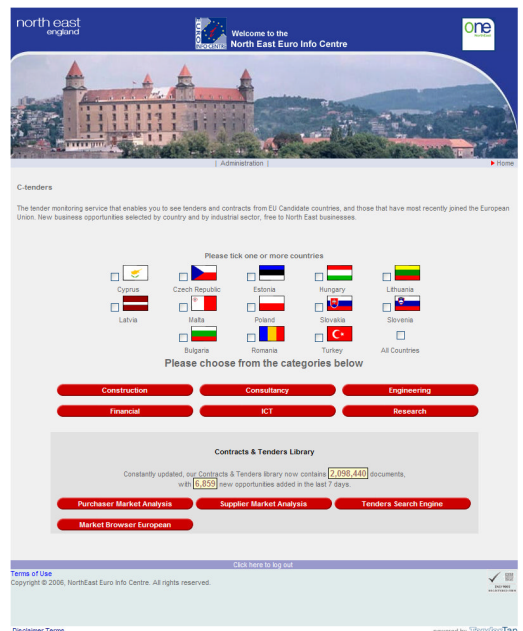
north east england

EURO INFO CENTRE

Welcome to the North East Euro Info Centre

one NorthEast

| Administration |

▶ Home

C-tenders

The tender monitoring service that enables you to see tenders and contracts from EU Candidate countries, and those that have most recently joined the European Union. New business opportunities selected by country and by industrial sector, free to North East businesses.

Please tick one or more countries

Cyprus Czech Republic Estonia Hungary Lithuania

Latvia Malta Poland Slovakia Slovenia

Bulgaria Romania Turkey All Countries

Please choose from the categories below

Construction Consultancy Engineering

Financial ICT Research

Contracts & Tenders Library

Constantly updated, our Contracts & Tenders library now contains 2,098,440 documents, with 6,859 new opportunities added in the last 7 days.

Purchaser Market Analysis Supplier Market Analysis Tenders Search Engine

Market Browser European

Click here to log out

Terms of Use

Copyright © 2006, NorthEast Euro Info Centre. All rights reserved.

Disclaimer Terms

powered by TendersTap